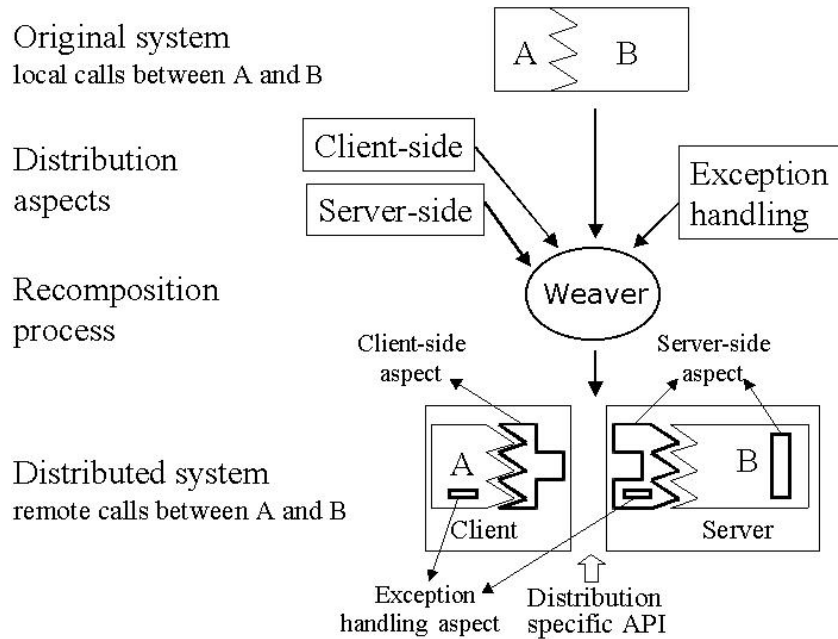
Original system
local calls between A and B

A B

Distribution aspects

Client-side

Server-side

Exception handling

Recomposition process

Weaver

Client-side aspect

Server-side aspect

Distributed system
remote calls between A and B

A

Client

B

Server

Exception handling aspect

Distribution specific API